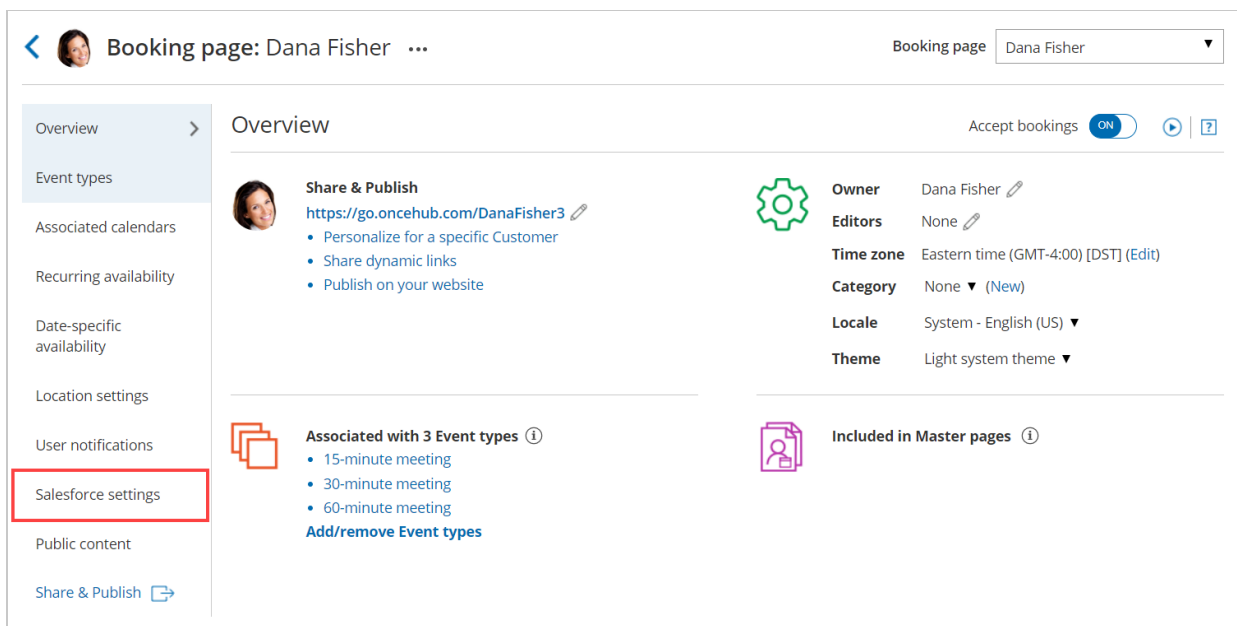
Booking page: Dana Fisher ...

Booking page Dana Fisher

Overview
Event types
Associated calendars
Recurring availability
Date-specific availability
Location settings
User notifications
Salesforce settings
Public content
Share & Publish

Overview

Accept bookings ON

Share & Publish
https://go.oncehub.com/DanaFisher3
• Personalize for a specific Customer
• Share dynamic links
• Publish on your website

Owner Dana Fisher
Editors None
Time zone Eastern time (GMT-4:00) [DST] (Edit)
Category None ▼ (New)
Locale System - English (US) ▼
Theme Light system theme ▼

Associated with 3 Event types
• 15-minute meeting
• 30-minute meeting
• 60-minute meeting
Add/remove Event types

Included in Master pages